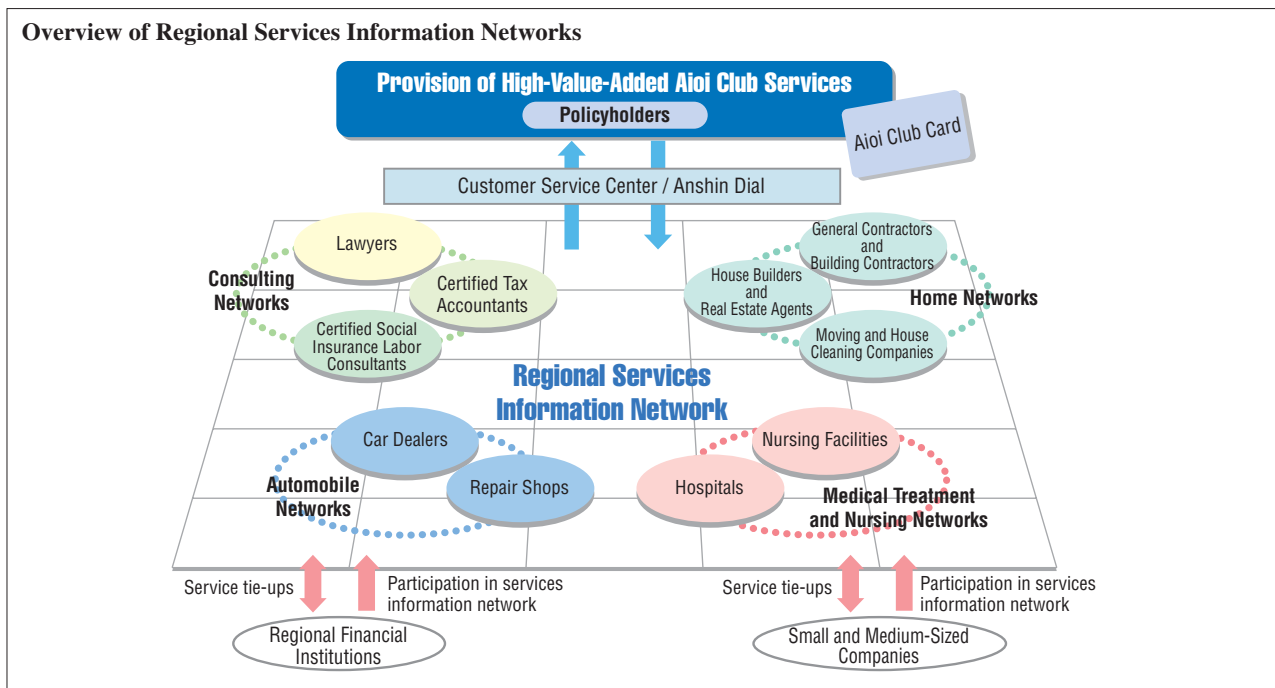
Overview of Regional Services Information Networks

Provision of High-Value-Added Aioi Club Services

Policyholders

Aioi Club Card

Customer Service Center / Anshin Dial

Lawyers

Certified Tax Accountants

Certified Social Insurance Labor Consultants

Consulting Networks

General Contractors and Building Contractors

House Builders and Real Estate Agents

Moving and House Cleaning Companies

Home Networks

Regional Services Information Network

Car Dealers

Repair Shops

Automobile Networks

Nursing Facilities

Hospitals

Medical Treatment and Nursing Networks

Service tie-ups

Participation in services information network

Regional Financial Institutions

Service tie-ups

Participation in services information network

Small and Medium-Sized Companies